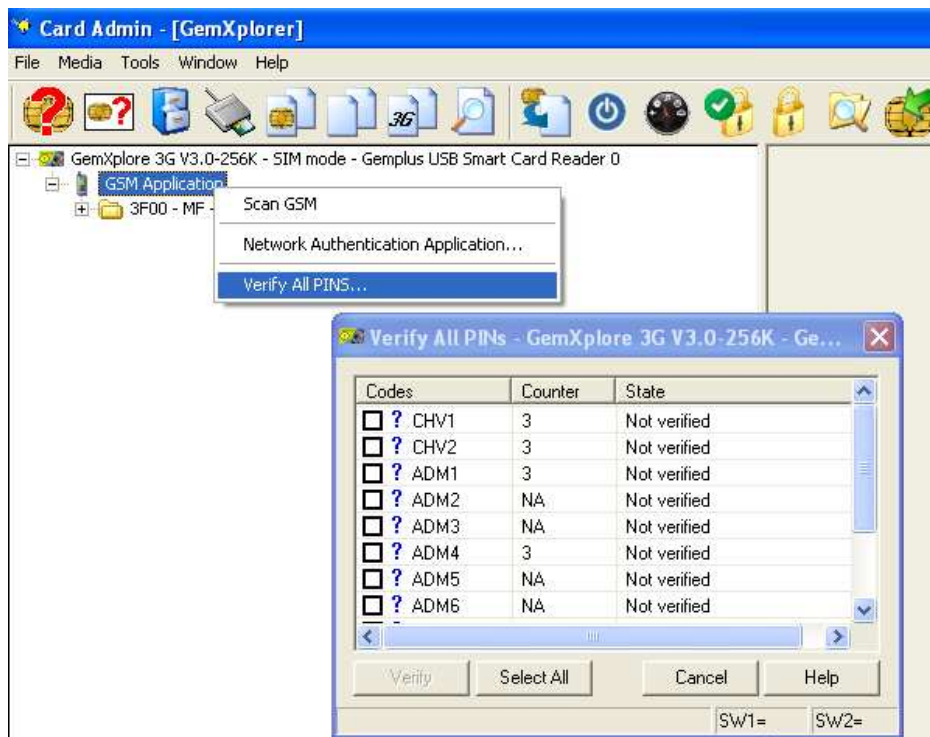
Card Admin - [GemXplorer]

File Media Tools Window Help

GemXplore 3G V3.0-256K - SIM mode - Gemplus USB Smart Card Reader 0
GSM Application
3F00 - MF -

Scan GSM
Network Authentication Application...
Verify All PINS...

Verify All PINs - GemXplore 3G V3.0-256K - Ge...

| Codes | Counter | State |
|---|---|---|
| ? CHV1 | 3 | Not verified |
| ? CHV2 | 3 | Not verified |
| ? ADM1 | 3 | Not verified |
| ? ADM2 | NA | Not verified |
| ? ADM3 | NA | Not verified |
| ? ADM4 | 3 | Not verified |
| ? ADM5 | NA | Not verified |
| ? ADM6 | NA | Not verified |

Verify Select All Cancel Help

SW1= SW2=